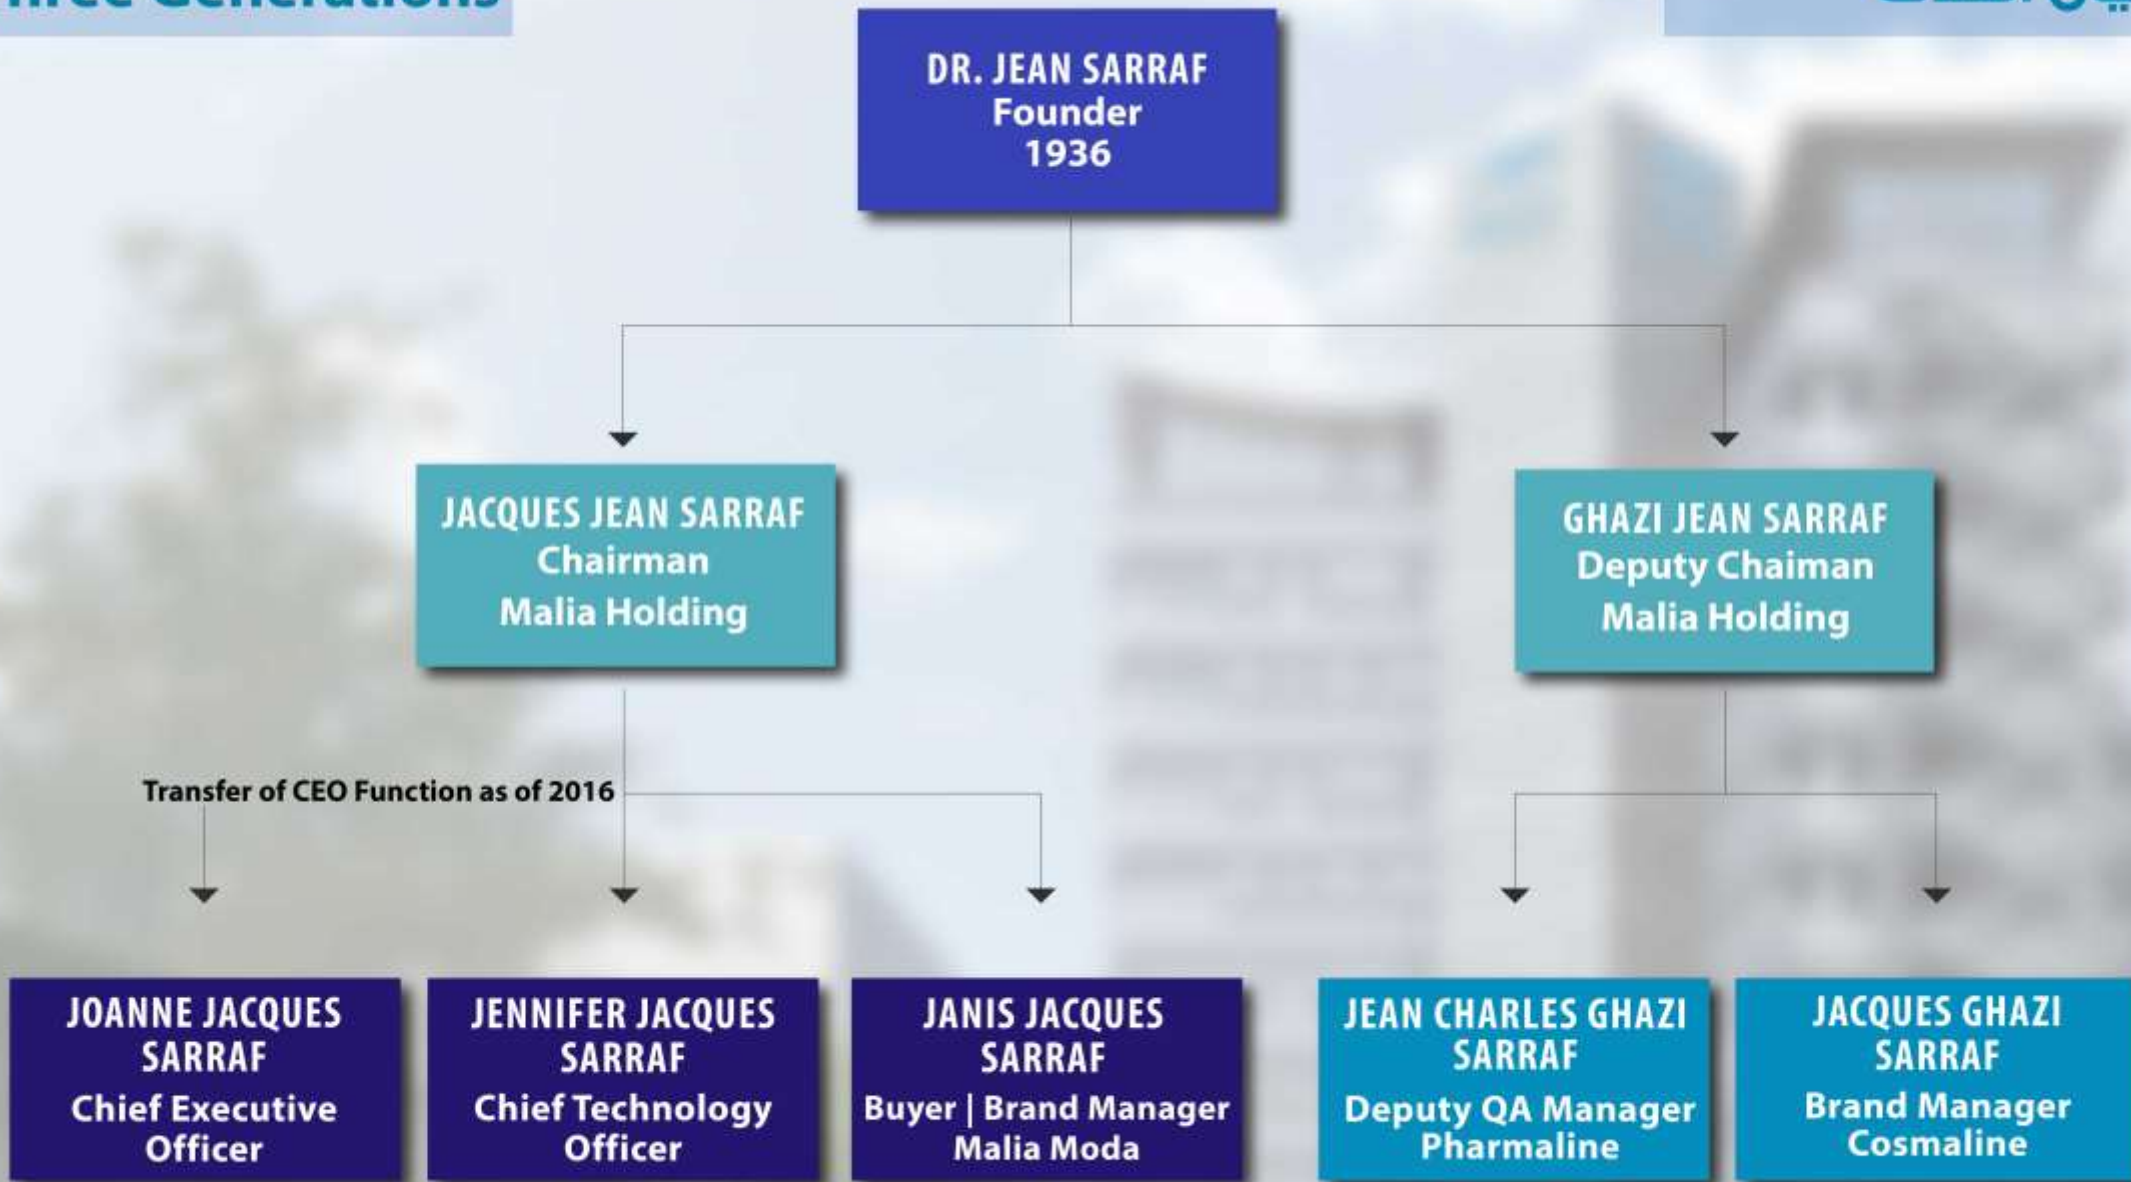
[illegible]

DR. JEAN SARRAF
Founder
1936

JACQUES JEAN SARRAF
Chairman
Malia Holding

GHAZI JEAN SARRAF
Deputy Chaiman
Malia Holding

Transfer of CEO Function as of 2016

JOANNE JACQUES SARRAF
Chief Executive Officer

JENNIFER JACQUES SARRAF
Chief Technology Officer

JANIS JACQUES SARRAF
Buyer | Brand Manager
Malia Moda

JEAN CHARLES GHAZI SARRAF
Deputy QA Manager
Pharmaline

JACQUES GHAZI SARRAF
Brand Manager
Cosmaline